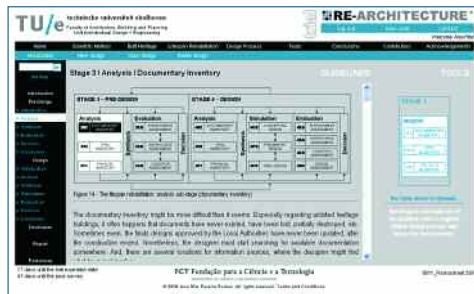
TU/e technische universiteit eindhoven

RE-ARCHITECTURE

Home | Scientific Method | Built Heritage | Lifecycle Rehabilitation | Design Process | Tools | Conclusions | Contributors | Acknowledgements

Stage 3.1 Analysis | Documentary Inventory

GUIDELINES | TOOLS

STAGE 3 – PRE-DESIGN

STAGE 4 – DESIGN

Analysis | Evaluation | Analysis | Simulation | Evaluation

Figure 14 - The lifecycle rehabilitation: analysis sub-stage (documentary inventory)

The documentary inventory might be more difficult than it seems. Especially regarding unlisted heritage buildings, it often happens that documents have never existed, have been lost, partially destroyed, etc. Sometimes even, the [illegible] approved by the Local Authorities have never been updated, after the construction ended. Nevertheless, the designer must start searching for available documentation somewhere. And, there are several locations for information sources, where the designer might find

FCT Fundação para a Ciência e a Tecnologia

STAGE 3

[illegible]